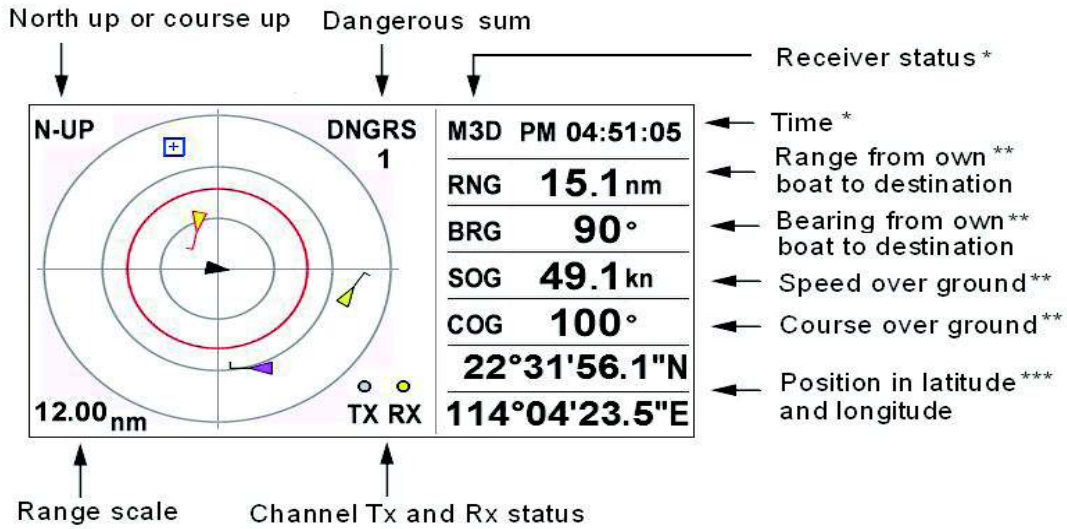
North up or course up

Dangerous sum

Receiver status *

N-UP

DNGRS 1

M3D PM 04:51:05

Time *

RNG 15.1 nm

Range from own ** boat to destination

BRG 90°

Bearing from own ** boat to destination

SOG 49.1 kn

Speed over ground **

COG 100°

Course over ground **

22°31'56.1"N

114°04'23.5"E

Position in latitude *** and longitude

12.00 nm

TX RX

Range scale

Channel Tx and Rx status